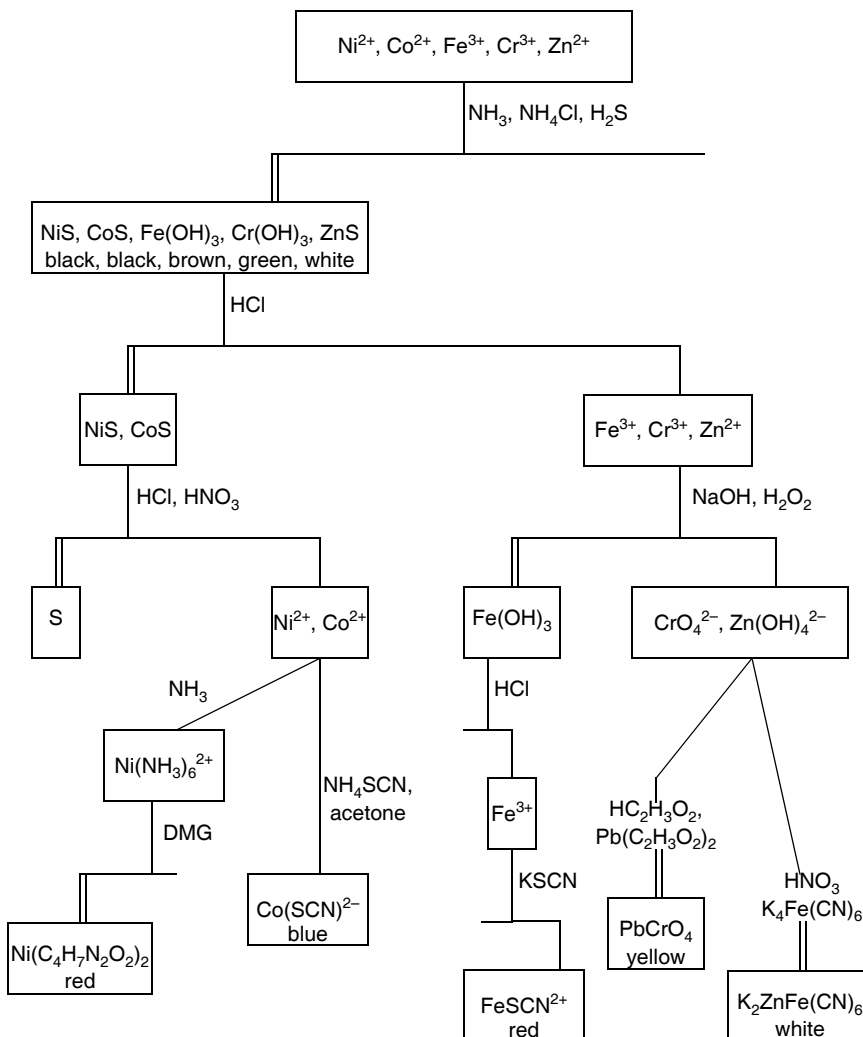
$Ni^{2+}$, $Co^{2+}$, $Fe^{3+}$, $Cr^{3+}$, $Zn^{2+}$

$NH_3$, $NH_4Cl$, $H_2S$

NiS, CoS, $Fe(OH)_3$, $Cr(OH)_3$, ZnS
black, black, brown, green, white

HCl

NiS, CoS

HCl, $HNO_3$

S

$Ni^{2+}$, $Co^{2+}$

$NH_3$

$Ni(NH_3)_6^{2+}$

DMG

$Ni(C_4H_7N_2O_2)_2$
red

$NH_4SCN$, acetone

$Co(SCN)^{2-}$
blue

$Fe^{3+}$, $Cr^{3+}$, $Zn^{2+}$

NaOH, $H_2O_2$

$Fe(OH)_3$

HCl

$Fe^{3+}$

KSCN

$FeSCN^{2+}$
red

$CrO_4^{2-}$, $Zn(OH)_4^{2-}$

$HC_2H_3O_2$,
$Pb(C_2H_3O_2)_2$

$PbCrO_4$
yellow

$HNO_3$
$K_4Fe(CN)_6$

$K_2ZnFe(CN)_6$
white